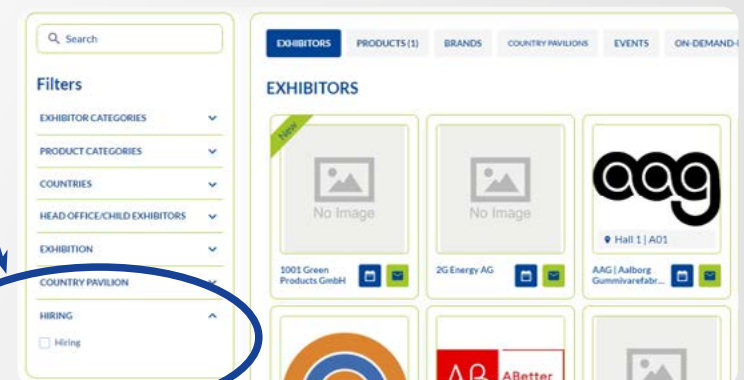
Search

Filters

EXHIBITOR CATEGORIES

PRODUCT CATEGORIES

COUNTRIES

HEAD OFFICE/CHILD EXHIBITORS

EXHIBITION

COUNTRY PAVILION

HIRING

Hiring

EXHIBITORS | PRODUCTS (1) | BRANDS | COUNTRY PAVILIONS | EVENTS | ON-DEMAND-

EXHIBITORS

New

No Image

1001 Green Products GmbH

No Image

2G Energy AG

aag

Hall 1 | A01

AAG | Aalborg Gummivarefabr...

AB ABetter

No Image